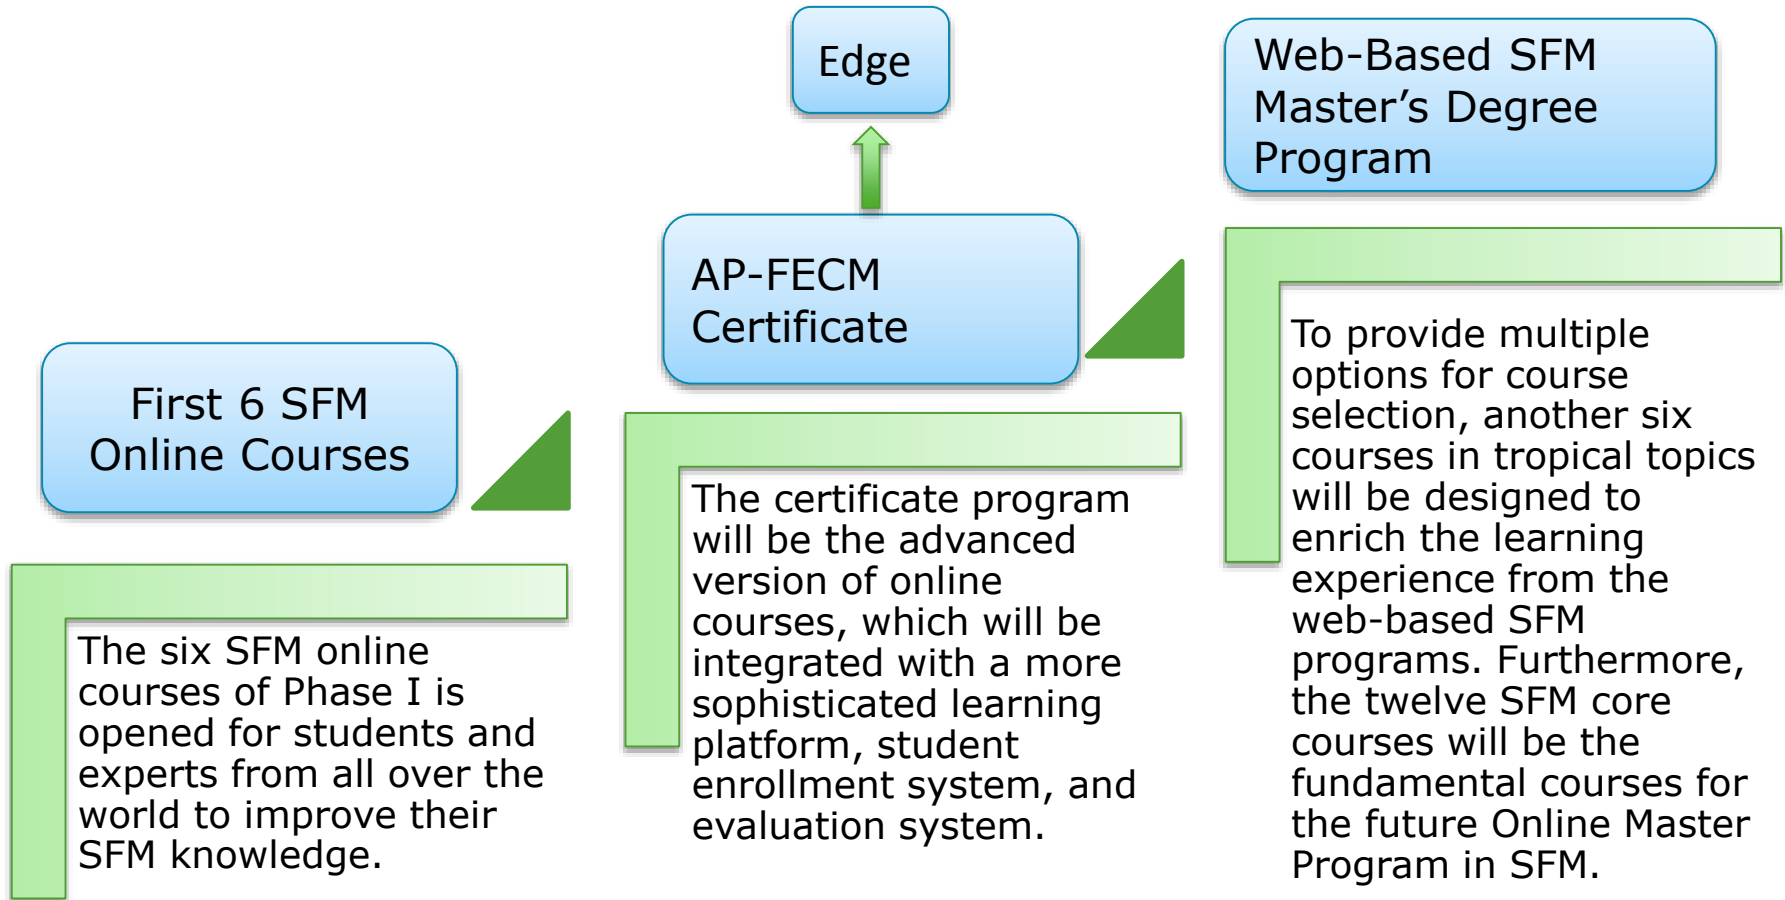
Edge

Web-Based SFM Master's Degree Program

AP-FECM Certificate

First 6 SFM Online Courses

The six SFM online courses of Phase I is opened for students and experts from all over the world to improve their SFM knowledge.

The certificate program will be the advanced version of online courses, which will be integrated with a more sophisticated learning platform, student enrollment system, and evaluation system.

To provide multiple options for course selection, another six courses in tropical topics will be designed to enrich the learning experience from the web-based SFM programs. Furthermore, the twelve SFM core courses will be the fundamental courses for the future Online Master Program in SFM.